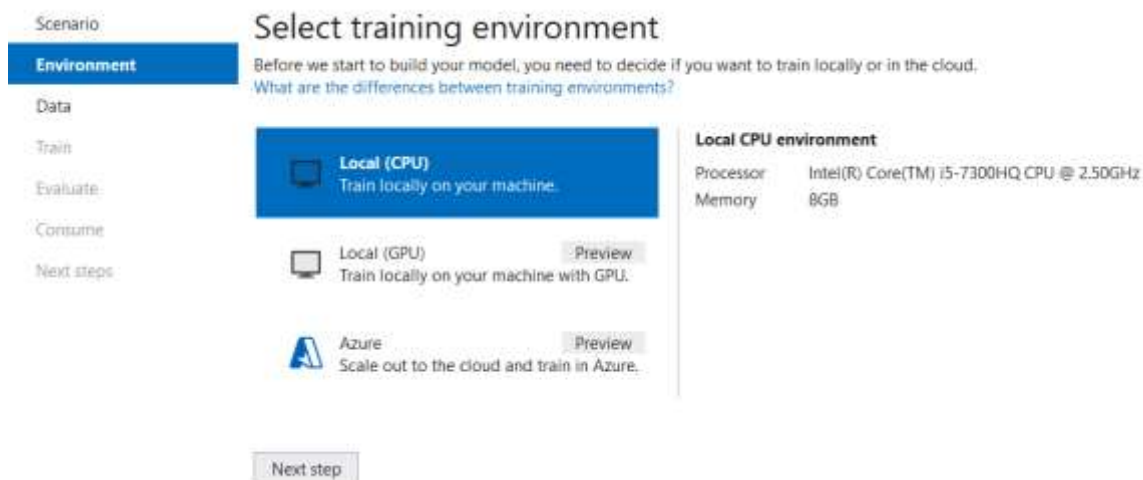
Scenario
Environment
Data
Train
Evaluate
Consume
Next steps

Select training environment

Before we start to build your model, you need to decide if you want to train locally or in the cloud.
What are the differences between training environments?

Local (CPU)
Train locally on your machine.

Local (GPU) Preview
Train locally on your machine with GPU.

Azure Preview
Scale out to the cloud and train in Azure.

Local CPU environment

| Processor | Intel(R) Core(TM) i5-7300HQ CPU @ 2.50GHz |
|---|---|
| Memory | 8GB |

Next step